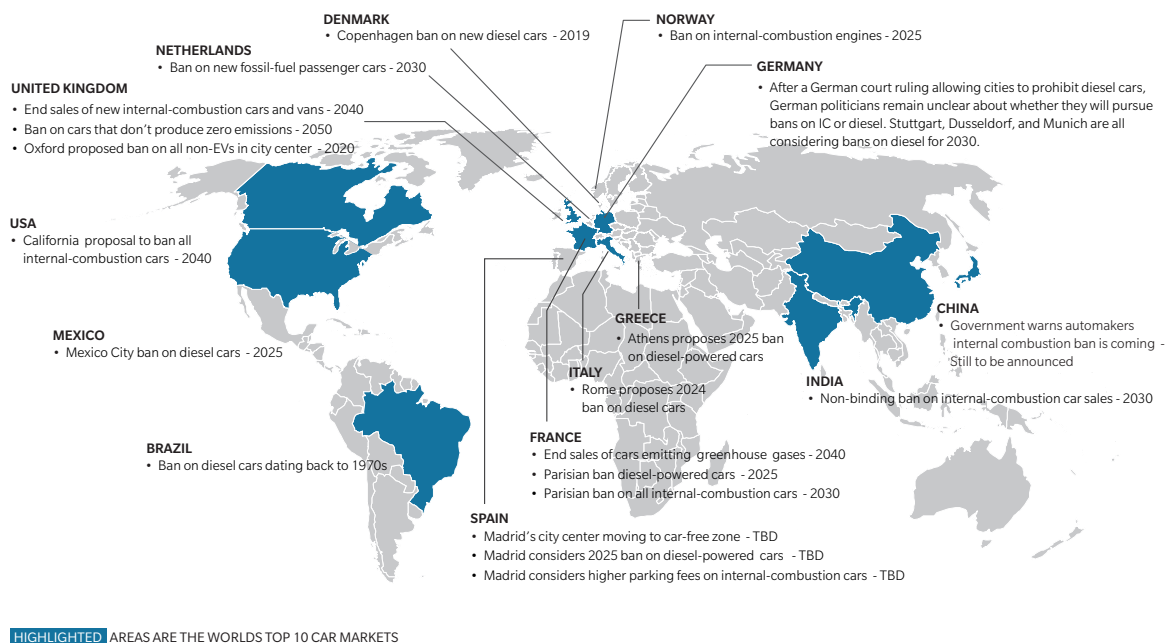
DENMARK
• Copenhagen ban on new diesel cars - 2019

NORWAY
• Ban on internal-combustion engines - 2025

NETHERLANDS
• Ban on new fossil-fuel passenger cars - 2030

GERMANY
• After a German court ruling allowing cities to prohibit diesel cars, German politicians remain unclear about whether they will pursue bans on IC or diesel. Stuttgart, Dusseldorf, and Munich are all considering bans on diesel for 2030.

UNITED KINGDOM
• End sales of new internal-combustion cars and vans - 2040
• Ban on cars that don't produce zero emissions - 2050
• Oxford proposed ban on all non-EVs in city center - 2020

USA
• California proposal to ban all internal-combustion cars - 2040

CHINA
• Government warns automakers internal combustion ban is coming - Still to be announced

MEXICO
• Mexico City ban on diesel cars - 2025

GREECE
• Athens proposes 2025 ban on diesel-powered cars

ITALY
• Rome proposes 2024 ban on diesel cars

INDIA
• Non-binding ban on internal-combustion car sales - 2030

BRAZIL
• Ban on diesel cars dating back to 1970s

FRANCE
• End sales of cars emitting greenhouse gases - 2040
• Parisian ban diesel-powered cars - 2025
• Parisian ban on all internal-combustion cars - 2030

SPAIN
• Madrid's city center moving to car-free zone - TBD
• Madrid considers 2025 ban on diesel-powered cars - TBD
• Madrid considers higher parking fees on internal-combustion cars - TBD

HIGHLIGHTED AREAS ARE THE WORLDS TOP 10 CAR MARKETS